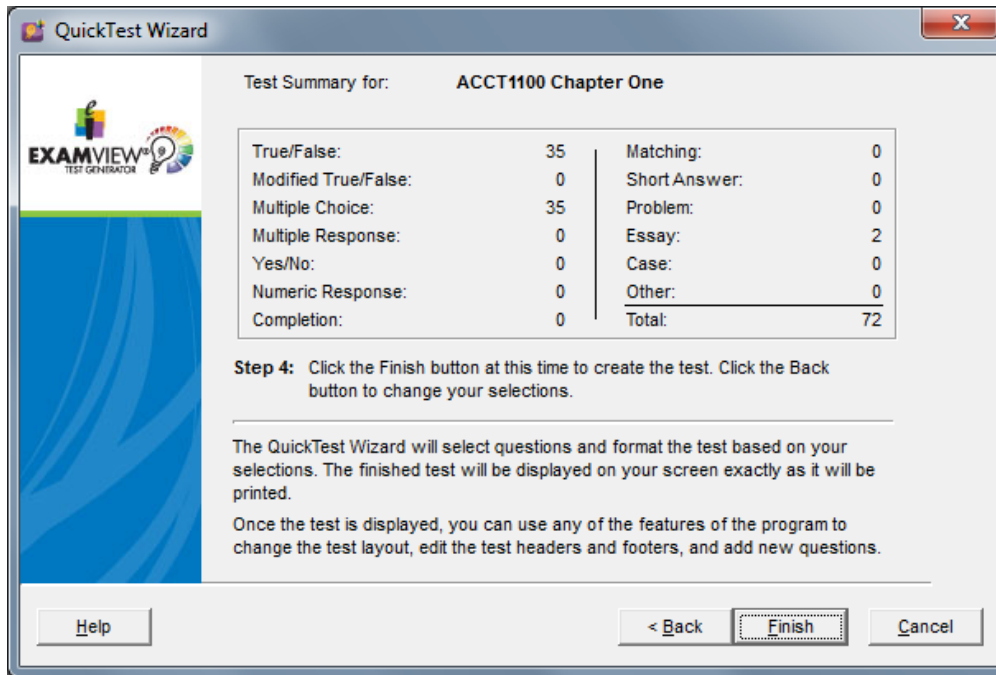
QuickTest Wizard

EXAMVIEW TEST GENERATOR

Test Summary for: ACCT1100 Chapter One

| | | | |
|---|---|---|---|
| True/False: | 35 | Matching: | 0 |
| Modified True/False: | 0 | Short Answer: | 0 |
| Multiple Choice: | 35 | Problem: | 0 |
| Multiple Response: | 0 | Essay: | 2 |
| Yes/No: | 0 | Case: | 0 |
| Numeric Response: | 0 | Other: | 0 |
| Completion: | 0 | Total: | 72 |

Step 4: Click the Finish button at this time to create the test. Click the Back button to change your selections.

The QuickTest Wizard will select questions and format the test based on your selections. The finished test will be displayed on your screen exactly as it will be printed.

Once the test is displayed, you can use any of the features of the program to change the test layout, edit the test headers and footers, and add new questions.

Help

< Back

Finish

Cancel